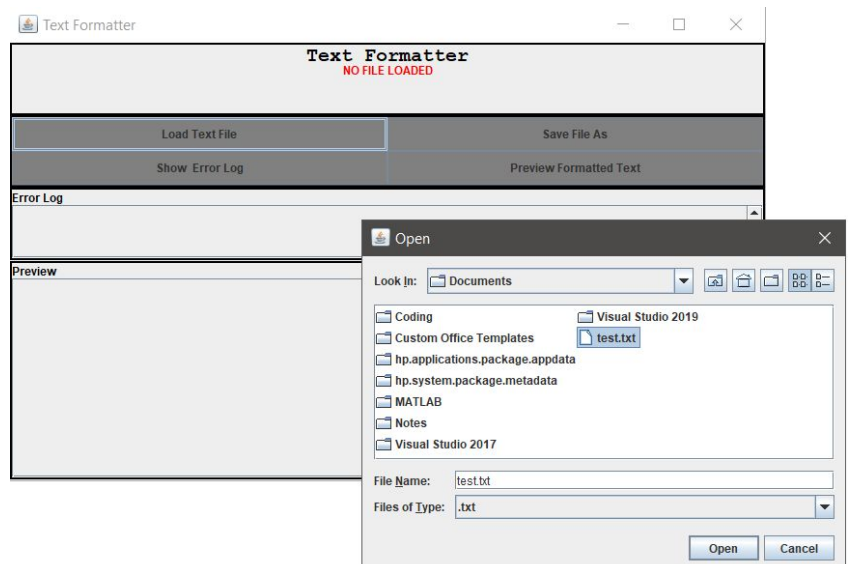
Text Formatter

Text Formatter
NO FILE LOADED

Load Text File
Save File As
Show Error Log
Preview Formatted Text

Error Log

Preview

Open

Look In: Documents

Coding
Custom Office Templates
hp.applications.package.appdata
hp.system.package.metadata
MATLAB
Notes
Visual Studio 2017
Visual Studio 2019
test.txt

File Name: test.txt
Files of Type: .txt

Open
Cancel